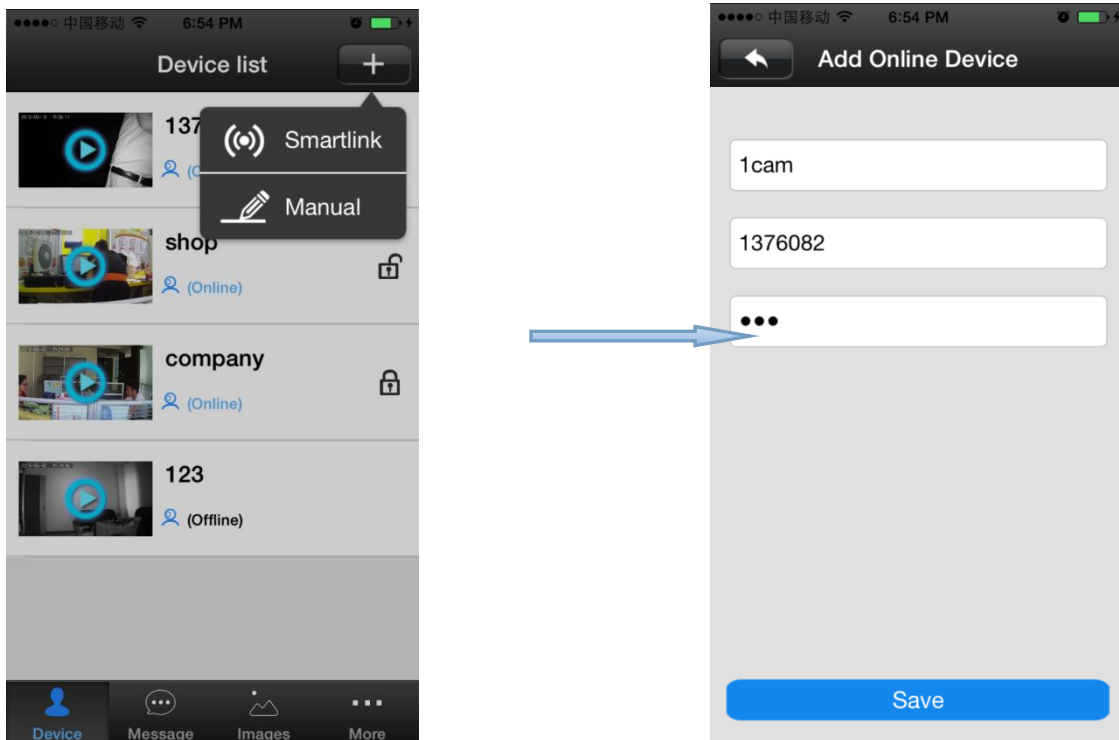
●●●●○ 中国移动 6:54 PM

Device list

+

137

(O

Smartlink

Manual

shop

(Online)

company

(Online)

123

(Offline)

Device

Message

Images

More

●●●●○ 中国移动 6:54 PM

Add Online Device

1cam

1376082

●●●

Save